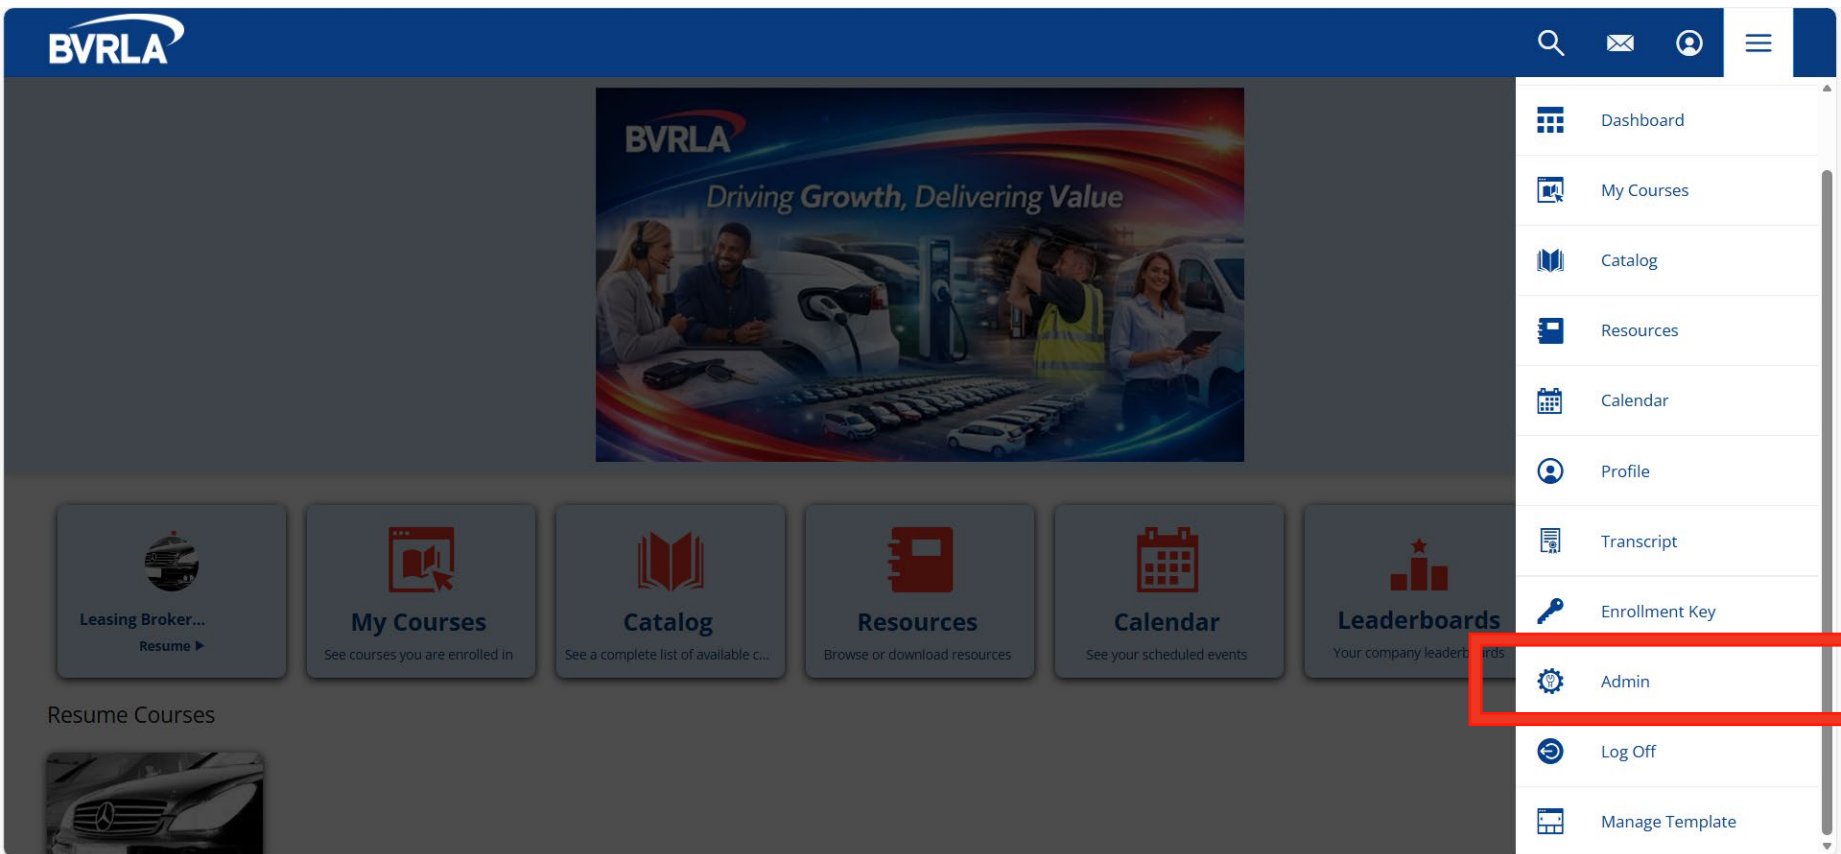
BVRLA

BVRLA
Driving Growth, Delivering Value

Leasing Broker...
Resume ▶

My Courses
See courses you are enrolled in

Catalog
See a complete list of available c...

Resources
Browse or download resources

Calendar
See your scheduled events

Leaderboards
Your company leaderb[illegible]rds

Resume Courses

Dashboard
My Courses
Catalog
Resources
Calendar
Profile
Transcript
Enrollment Key
Admin
Log Off
Manage Template